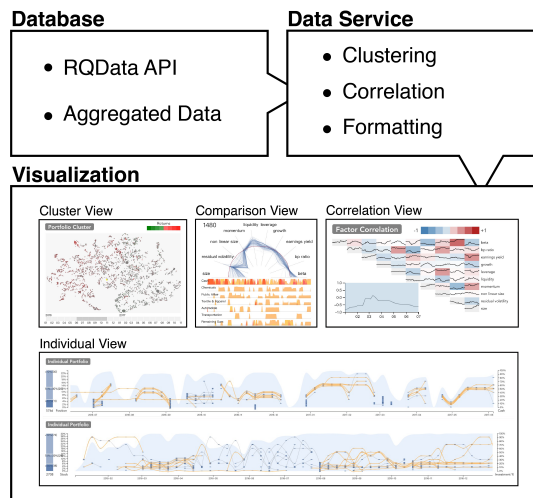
Database

• RQData API

• Aggregated Data

Data Service

• Clustering

• Correlation

• Formatting

Visualization

Cluster View

Portfolio Cluster

Returns

Comparison View

1480

liquidity leverage

momentum growth

non linear size

earnings yield

residual volatility

bp ratio

size

beta

Correlation View

Factor Correlation

-1

+1

beta

bp ratio

earnings yield

growth

leverage

liquidity

momentum

non linear size

residual volatility

size

Individual View

Individual Portfolio

Individual Portfolio